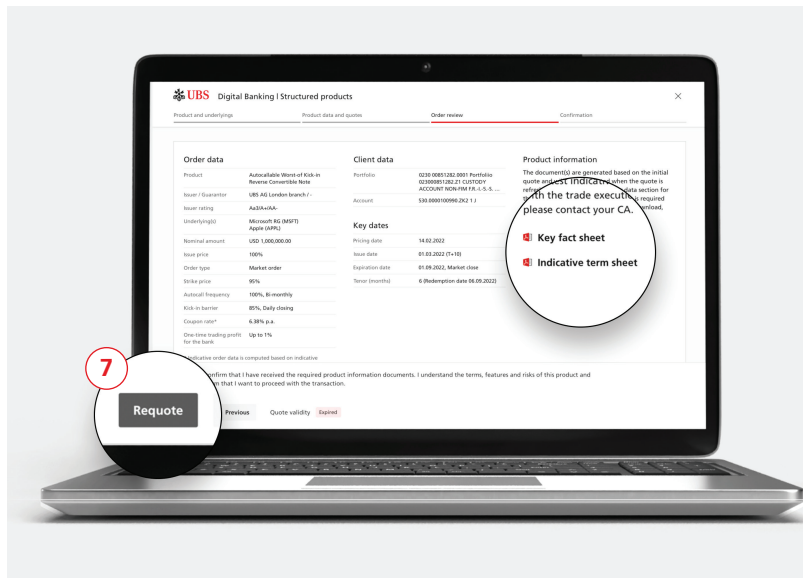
UBS Digital Banking | Structured products

Product and underlyings
Product data and quotes
Order review
Confirmation

Order data

| | |
|---|---|
| Product | Autocallable Worst-of Kick-in Reverse Convertible Note |
| Issuer / Guarantor | UBS AG London branch / - |
| Issuer rating | Aa3/A+/AA- |
| Underlying(s) | Microsoft RG (MSFT) Apple (APPL) |
| Nominal amount | USD 1,000,000.00 |
| Issue price | 100% |
| Order type | Market order |
| Strike price | 95% |
| Autocall frequency | 100%, Bi-monthly |
| Kick-in barrier | 85%, Daily closing |
| Coupon rate* | 6.38% p.a. |
| One-time trading profit for the bank | Up to 1% |

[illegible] indicative order data is computed based on indicative

Client data

| | |
|---|---|
| Portfolio | 0230 00851282.0001 Portfolio 023000851282.Z1 CUSTODY ACCOUNT NON-FIM F.R.-L.-S.-S. ... |
| Account | 530.0000100990.ZK2 1.) |

Key dates

| | |
|---|---|
| Pricing date | 14.02.2022 |
| Issue date | 01.03.2022 (T+10) |
| Expiration date | 01.09.2022, Market close |
| Tenor (months) | 6 (Redemption date 06.09.2022) |

Product information

The document(s) are generated based on the initial quote and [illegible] indicative when the quote is refr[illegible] data section for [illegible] with the trade execution is required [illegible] download, please contact your CA.

Key fact sheet

Indicative term sheet

7

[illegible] confirm that I have received the required product information documents. I understand the terms, features and risks of this product and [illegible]m that I want to proceed with the transaction.

Requote

Previous

Quote validity Expired